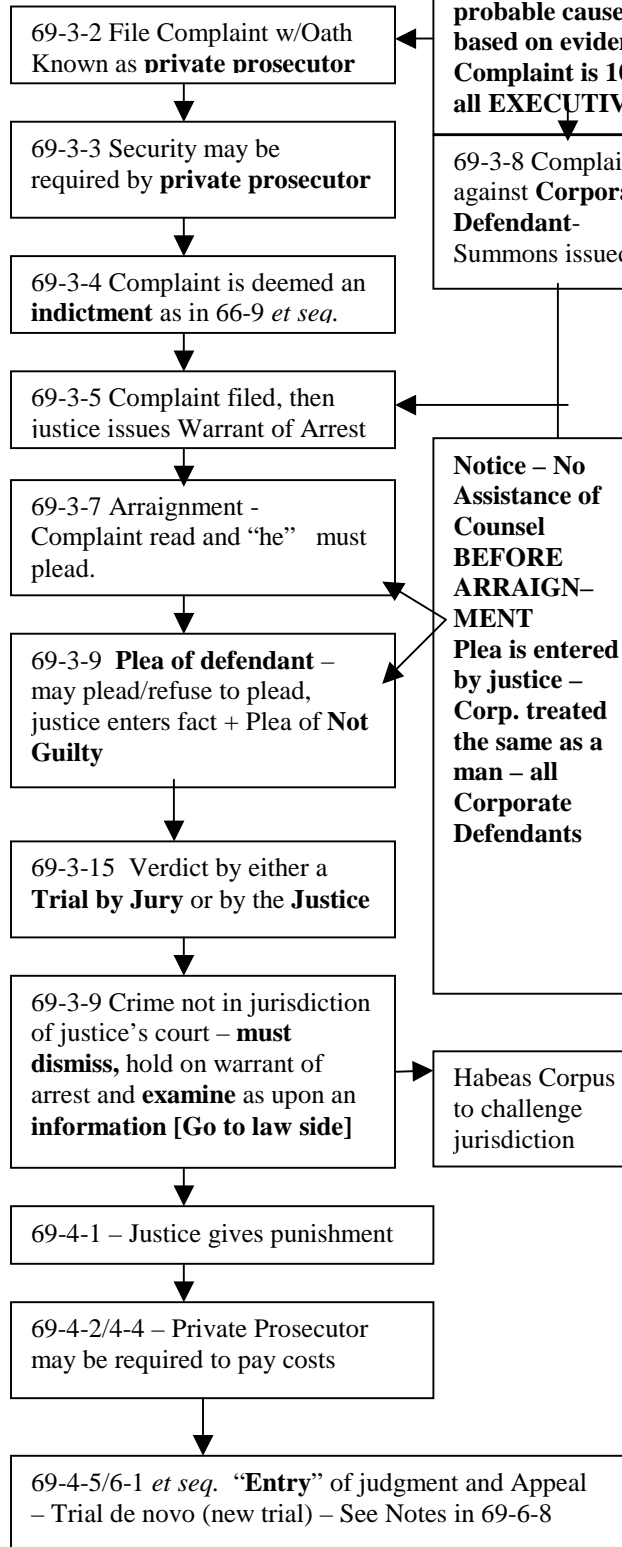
69-3-2 File Complaint w/Oath Known as **private prosecutor**

probable cause based on eviden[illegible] Complaint is 10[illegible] all EXECUTIV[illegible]

69-3-3 Security may be required by **private prosecutor**

69-3-8 Complai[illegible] against **Corpora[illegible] Defendant**- Summons issue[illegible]

69-3-4 Complaint is deemed an **indictment** as in 66-9 *et seq.*

69-3-5 Complaint filed, then justice issues Warrant of Arrest

69-3-7 Arraignment - Complaint read and "he" must plead.

**Notice – No Assistance of Counsel BEFORE ARRAIGNMENT Plea is entered by justice – Corp. treated the same as a man – all Corporate Defendants**

69-3-9 **Plea of defendant** – may plead/refuse to plead, justice enters fact + Plea of **Not Guilty**

69-3-15 Verdict by either a **Trial by Jury** or by the **Justice**

69-3-9 Crime not in jurisdiction of justice's court – **must dismiss,** hold on warrant of arrest and **examine** as upon an **information [Go to law side]**

Habeas Corpus to challenge jurisdiction

69-4-1 – Justice gives punishment

69-4-2/4-4 – Private Prosecutor may be required to pay costs

69-4-5/6-1 *et seq.* "**Entry**" of judgment and Appeal – Trial de novo (new trial) – See Notes in 69-6-8